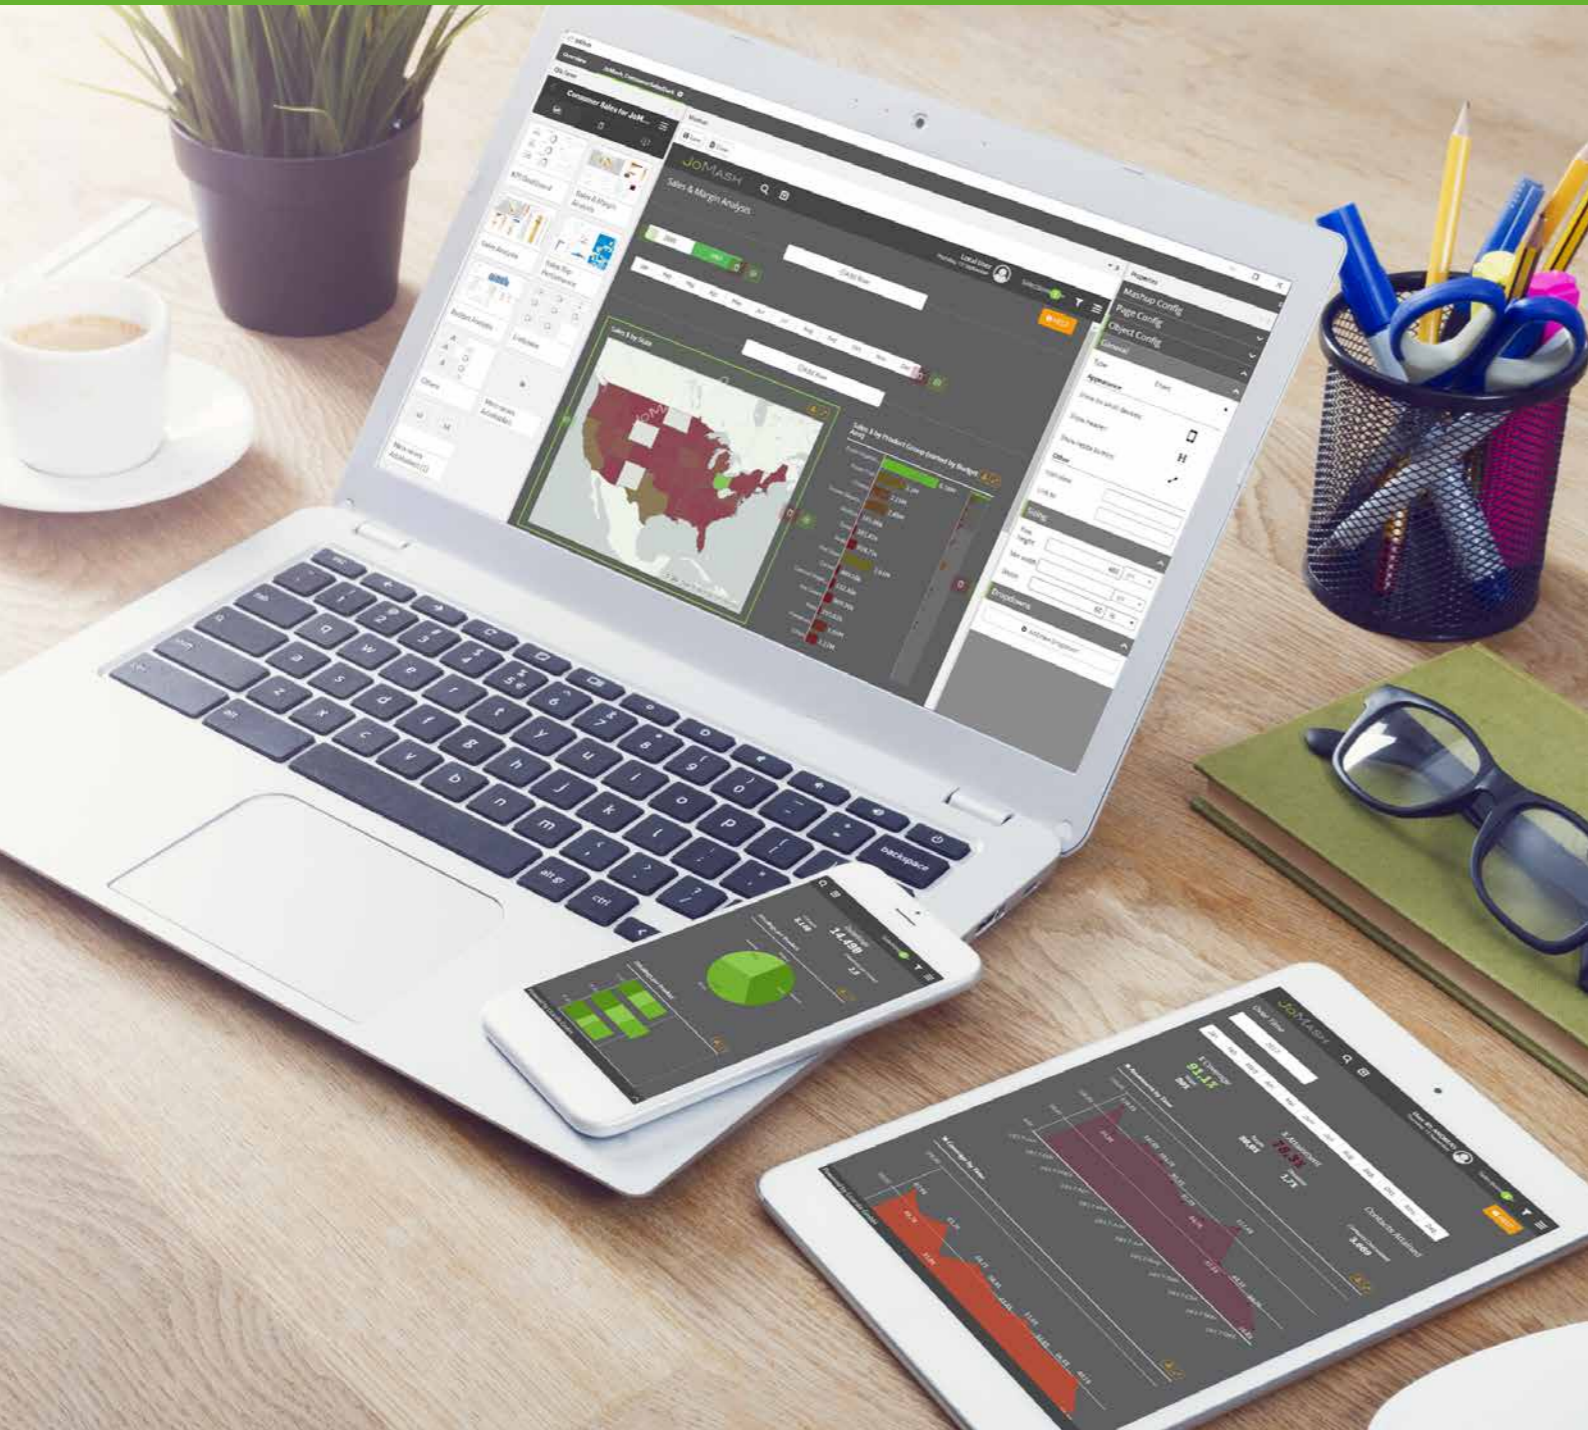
Consumer Sales for JoM...

KPI Dashboard

Sales & Margin Analysis

JoMASH

Sales & Margin Analysis

Sales $ by State

Sales $ by Product Group (sorted by Budget Amt)

Properties

Mashup Config

Page Config

Object Config

General

Appearance

Sizing

Dropdowns

HELP

backspace

ctrl

alt gr

esc

14,498

JoMASH

$ Coverage

91.1%

78.3%

Contacts Attained

3,469